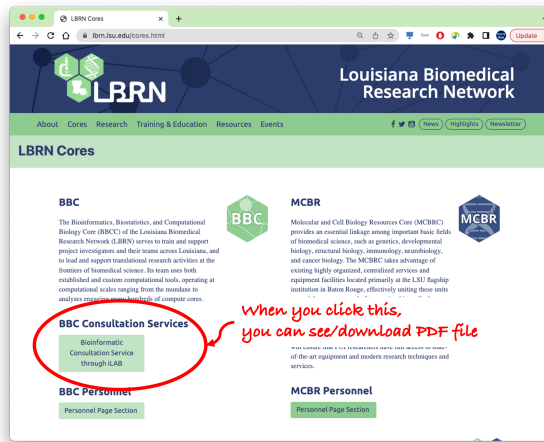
LBRN Cores
lbrn.lsu.edu/cores.html
Update

LBRN

Louisiana Biomedical Research Network

About Cores Research Training & Education Resources Events News Highlights Newsletter

LBRN Cores

BBC

The Bioinformatics, Biostatistics, and Computational Biology Core (BBCC) of the Louisiana Biomedical Research Network (LBRN) serves to train and support project investigators and their teams across Louisiana, and to lead and support translational research activities at the frontiers of biomedical science. Its team uses both established and custom computational tools, operating at computational scales ranging from the mundane to analyses engaging many hundreds of compute cores.

BBC

BBC Consultation Services

Bioinformatic Consultation Service through iLAB

BBC Personnel

Personnel Page Section

When you click this, you can see/download PDF file

MCBR

Molecular and Cell Biology Resources Core (MCBRC) provides an essential linkage among important basic fields of biomedical science, such as genetics, developmental biology, structural biology, immunology, neurobiology, and cancer biology. The MCBRC takes advantage of existing highly organized, centralized services and equipment facilities located primarily at the LSU flagship institution in Baton Rouge, effectively uniting these units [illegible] of-the-art equipment and modern research techniques and services.

MCBR

MCBR Personnel

Personnel Page Section